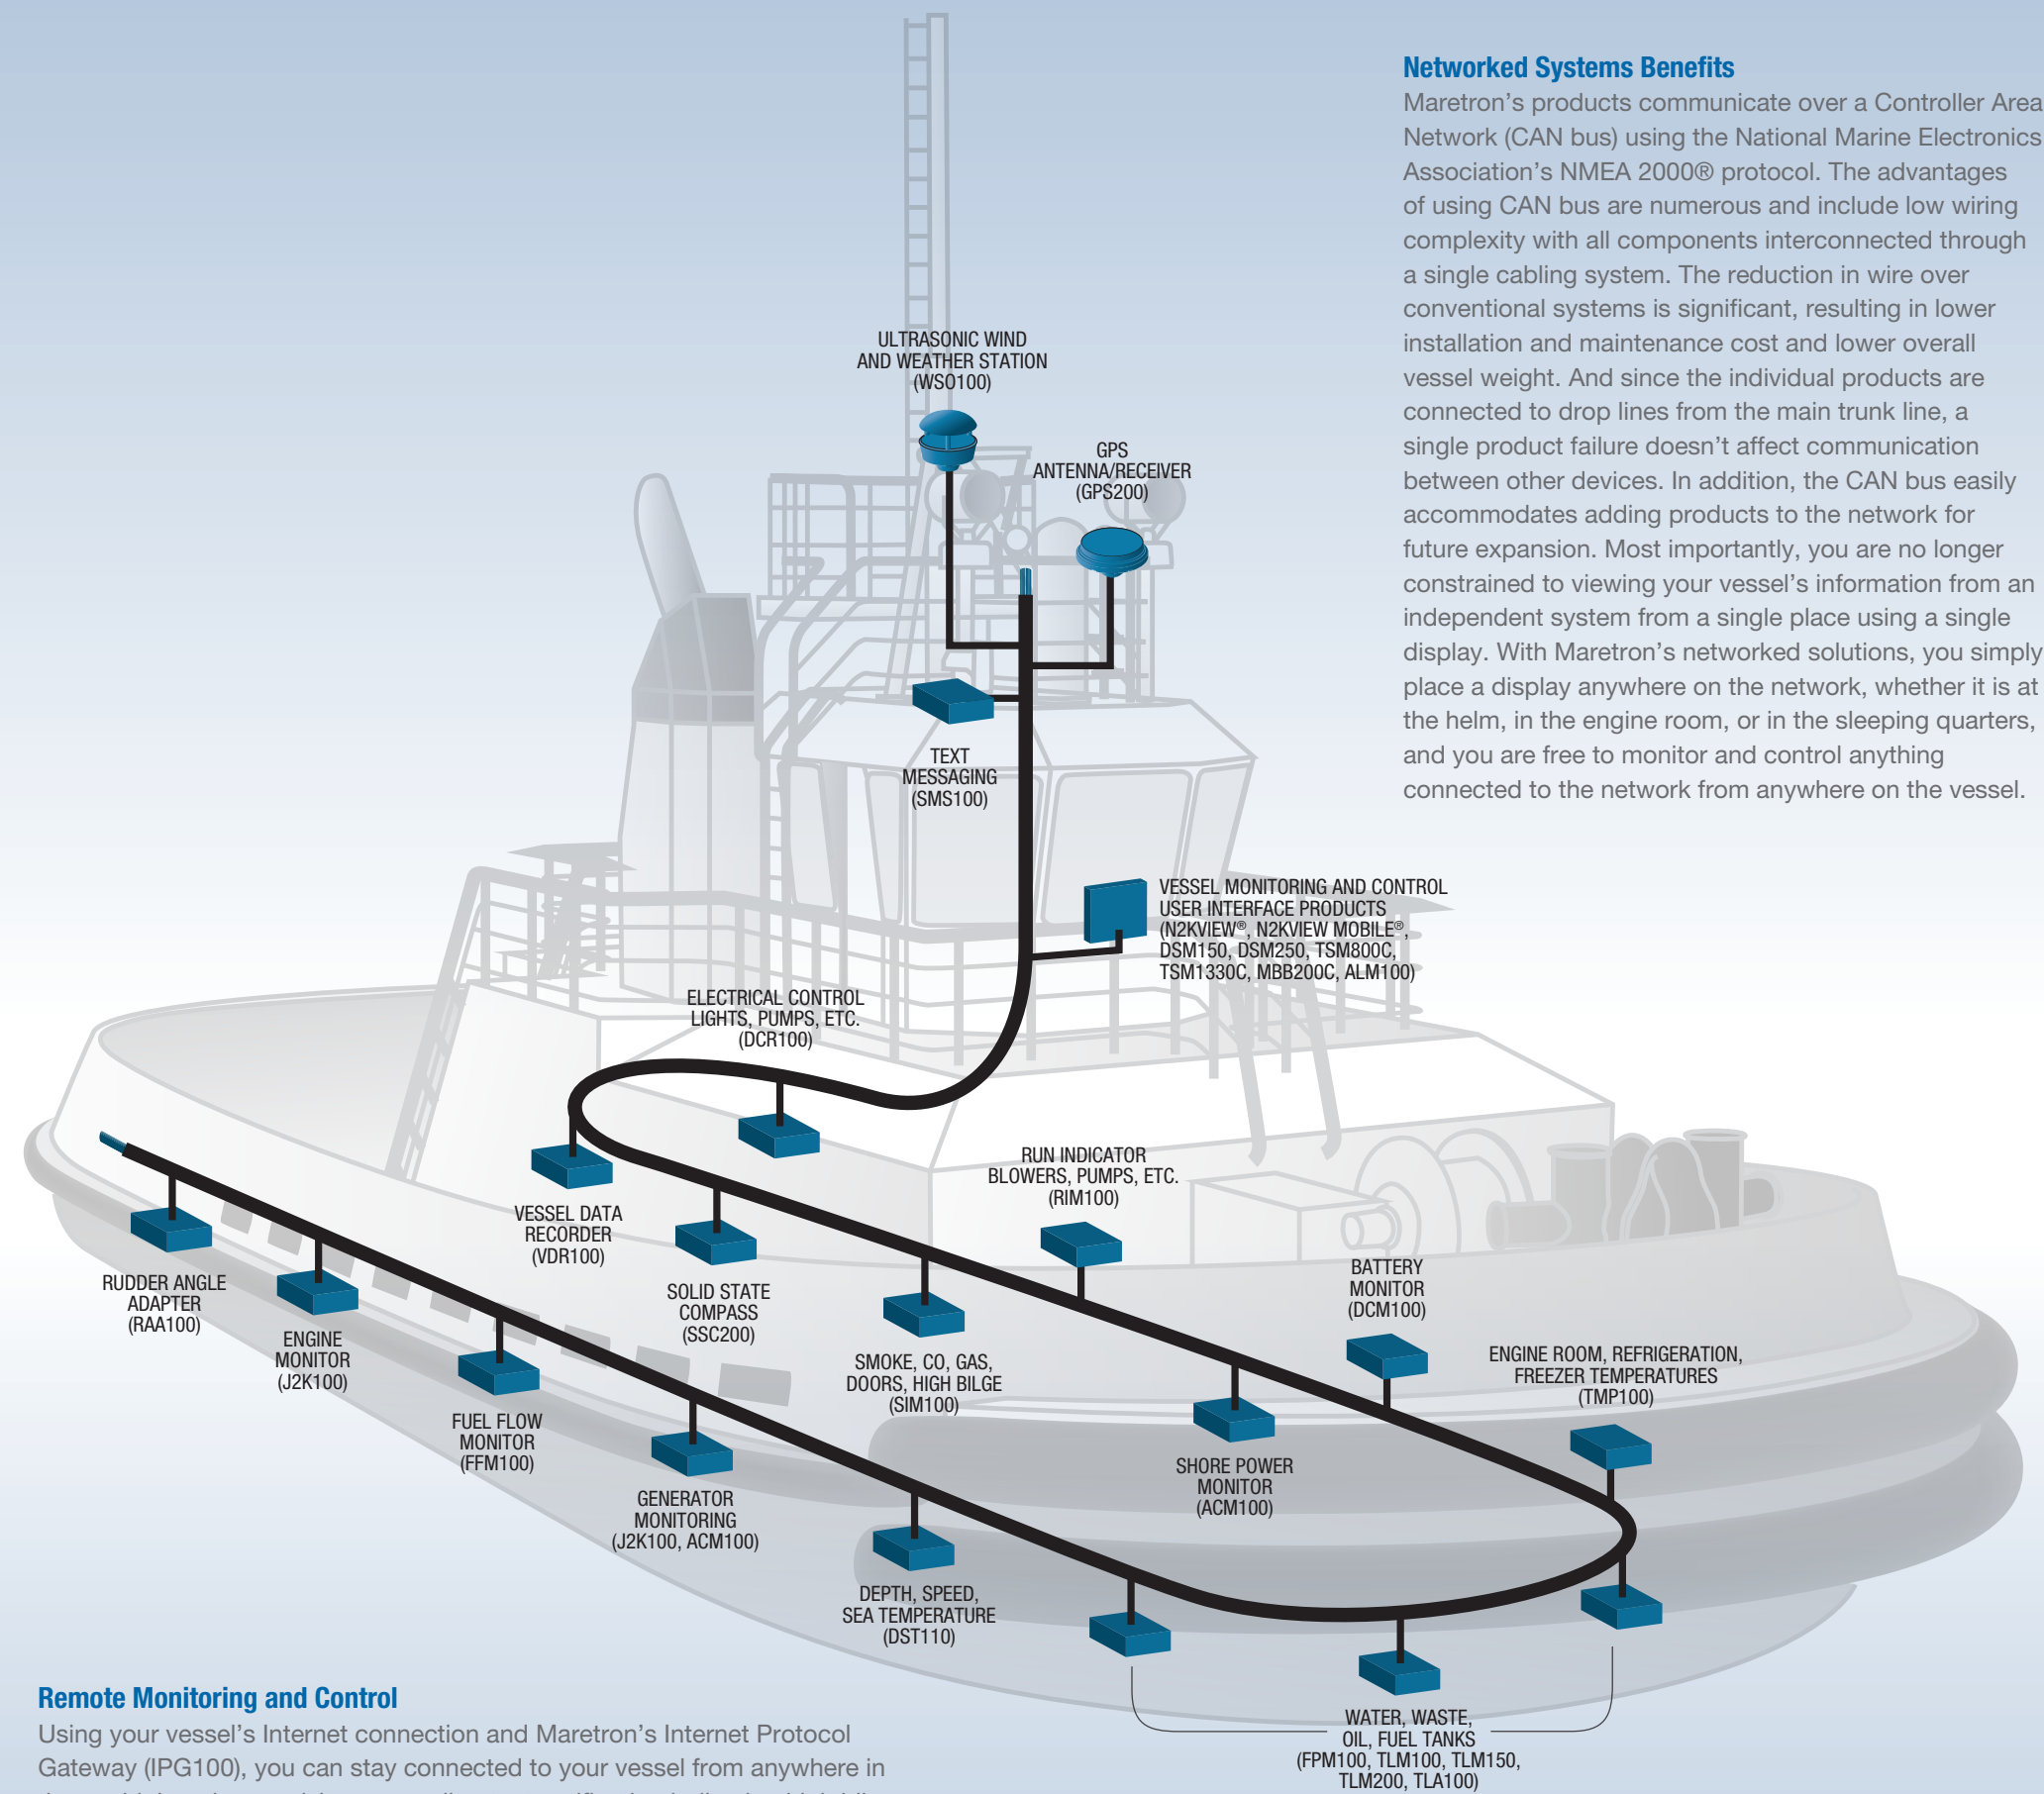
Networked Systems Benefits

Maretron's products communicate over a Controller Area Network (CAN bus) using the National Marine Electronics Association's NMEA 2000® protocol. The advantages of using CAN bus are numerous and include low wiring complexity with all components interconnected through a single cabling system. The reduction in wire over conventional systems is significant, resulting in lower installation and maintenance cost and lower overall vessel weight. And since the individual products are connected to drop lines from the main trunk line, a single product failure doesn't affect communication between other devices. In addition, the CAN bus easily accommodates adding products to the network for future expansion. Most importantly, you are no longer constrained to viewing your vessel's information from an independent system from a single place using a single display. With Maretron's networked solutions, you simply place a display anywhere on the network, whether it is at the helm, in the engine room, or in the sleeping quarters, and you are free to monitor and control anything connected to the network from anywhere on the vessel.

ULTRASONIC WIND AND WEATHER STATION (WSO100)

GPS ANTENNA/RECEIVER (GPS200)

TEXT MESSAGING (SMS100)

VESSEL MONITORING AND CONTROL USER INTERFACE PRODUCTS (N2KVIEW®, N2KVIEW MOBILE®, DSM150, DSM250, TSM800C, TSM1330C, MBB200C, ALM100)

ELECTRICAL CONTROL LIGHTS, PUMPS, ETC. (DCR100)

RUN INDICATOR BLOWERS, PUMPS, ETC. (RIM100)

VESSEL DATA RECORDER (VDR100)

SOLID STATE COMPASS (SSC200)

RUDDER ANGLE ADAPTER (RAA100)

ENGINE MONITOR (J2K100)

BATTERY MONITOR (DCM100)

SMOKE, CO, GAS, DOORS, HIGH BILGE (SIM100)

ENGINE ROOM, REFRIGERATION, FREEZER TEMPERATURES (TMP100)

FUEL FLOW MONITOR (FFM100)

SHORE POWER MONITOR (ACM100)

GENERATOR MONITORING (J2K100, ACM100)

DEPTH, SPEED, SEA TEMPERATURE (DST110)

WATER, WASTE, OIL, FUEL TANKS (FPM100, TLM100, TLM150, TLM200, TLA100)

Remote Monitoring and Control

Using your vessel's Internet connection and Maretron's Internet Protocol Gateway (IPG100), you can stay connected to your vessel from anywhere in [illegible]